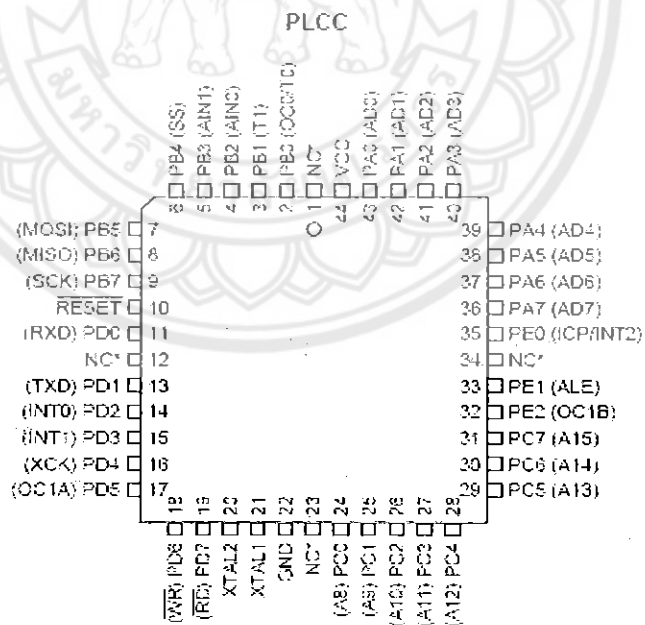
PLCC

PB4 (SS) 6
PB3 (AIN1) 5
PB2 (AIN0) 4
PB1 (T1) 3
PB0 (OC0/T0) 2
NC* 1
VCC 44
PA0 (AD0) 43
PA1 (AD1) 42
PA2 (AD2) 41
PA3 (AD3) 40

(MOSI) PB5 7
(MISO) PB6 8
(SCK) PB7 9
$\overline{RESET}$ 10
(RXD) PD0 11
NC* 12
(TXD) PD1 13
(INT0) PD2 14
(INT1) PD3 15
(XCK) PD4 16
(OC1A) PD5 17

39 PA4 (AD4)
38 PA5 (AD5)
37 PA6 (AD6)
36 PA7 (AD7)
35 PE0 (ICP/INT2)
34 NC*
33 PE1 (ALE)
32 PE2 (OC1B)
31 PC7 (A15)
30 PC6 (A14)
29 PC5 (A13)

18 ($\overline{WR}$) PD6
19 ($\overline{RD}$) PD7
20 XTAL2
21 XTAL1
22 GND
23 NC*
24 (A8) PC0
25 (A9) PC1
26 (A10) PC2
27 (A11) PC3
28 (A12) PC4